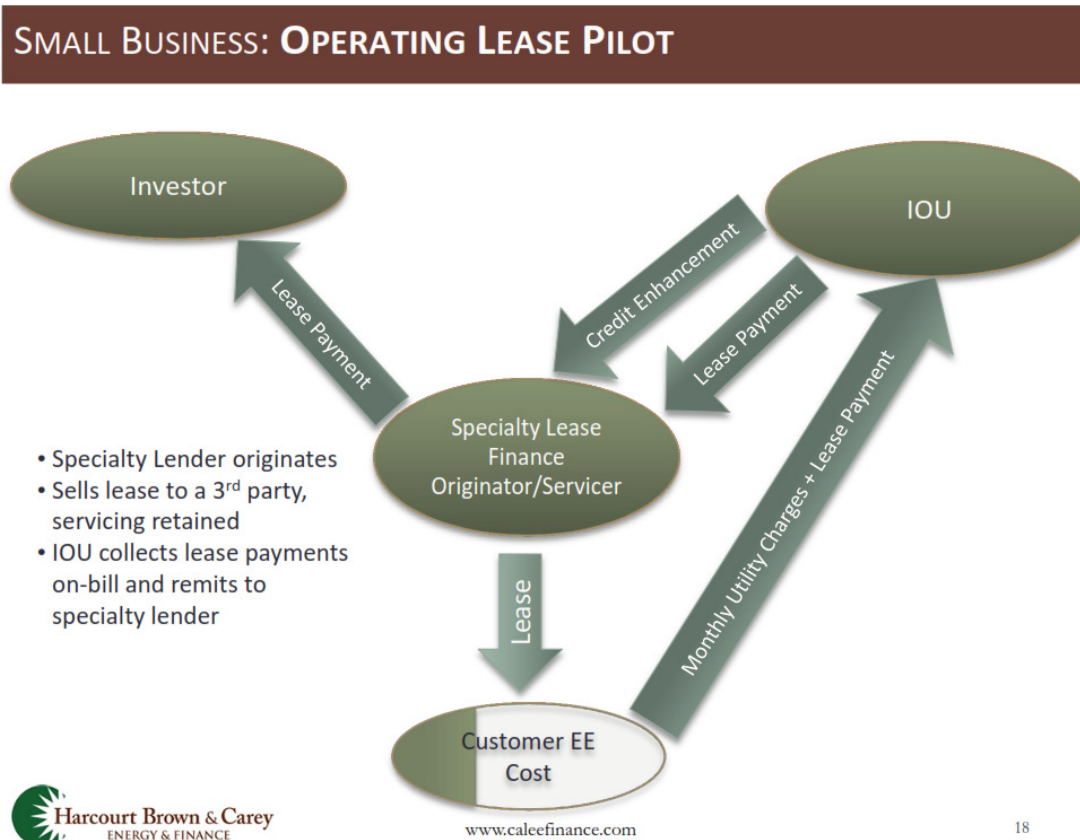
SMALL BUSINESS: OPERATING LEASE PILOT

Investor

IOU

Credit Enhancement

Lease Payment

Lease Payment

Specialty Lease Finance Originator/Servicer

Monthly Utility Charges + Lease Payment

• Specialty Lender originates
• Sells lease to a 3$^{rd}$ party, servicing retained
• IOU collects lease payments on-bill and remits to specialty lender

Lease

Customer EE Cost

Harcourt Brown & Carey
ENERGY & FINANCE

www.caleefinance.com

18